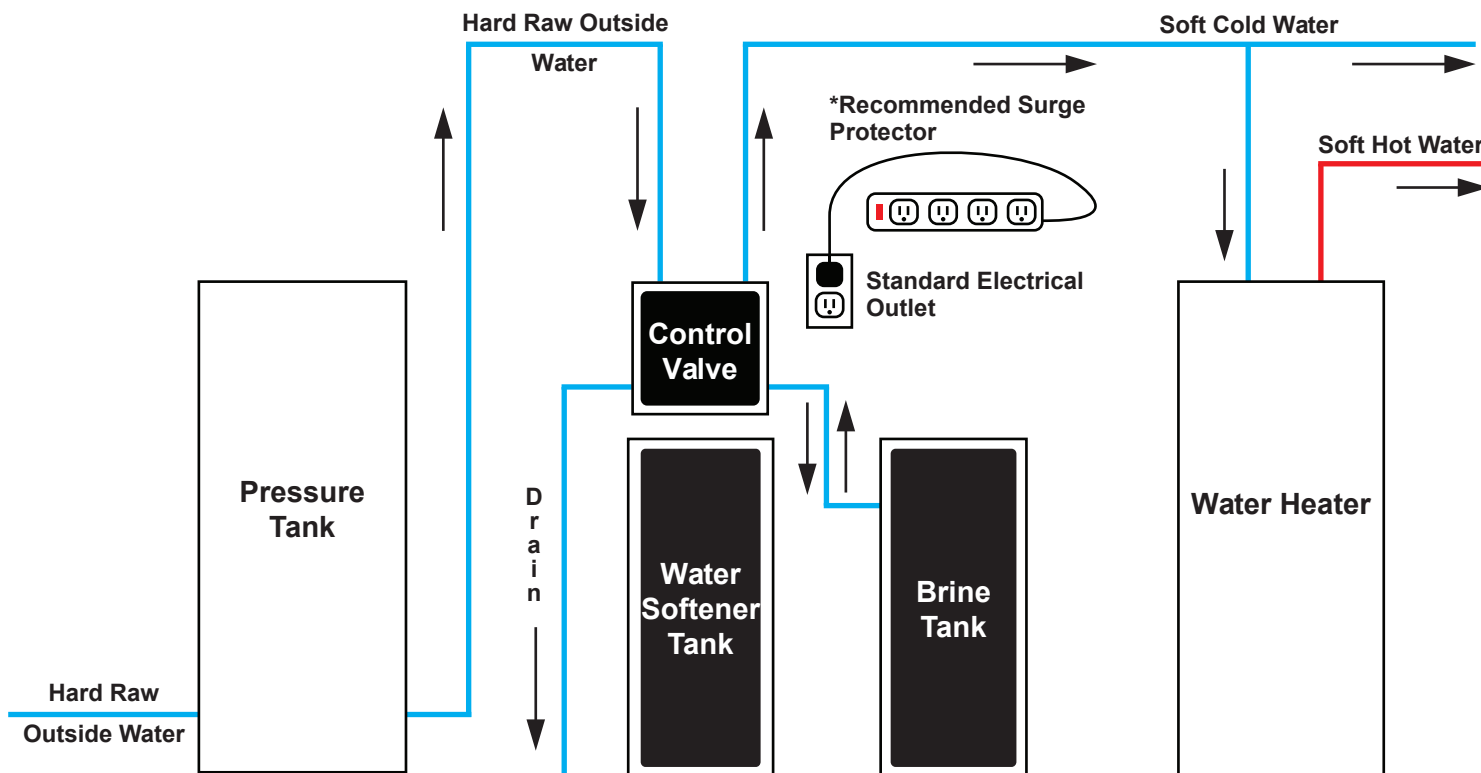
Hard Raw Outside Water

Soft Cold Water

*Recommended Surge Protector

Soft Hot Water

Standard Electrical Outlet

Control Valve

Pressure Tank

Drain

Water Softener Tank

Brine Tank

Water Heater

Hard Raw Outside Water